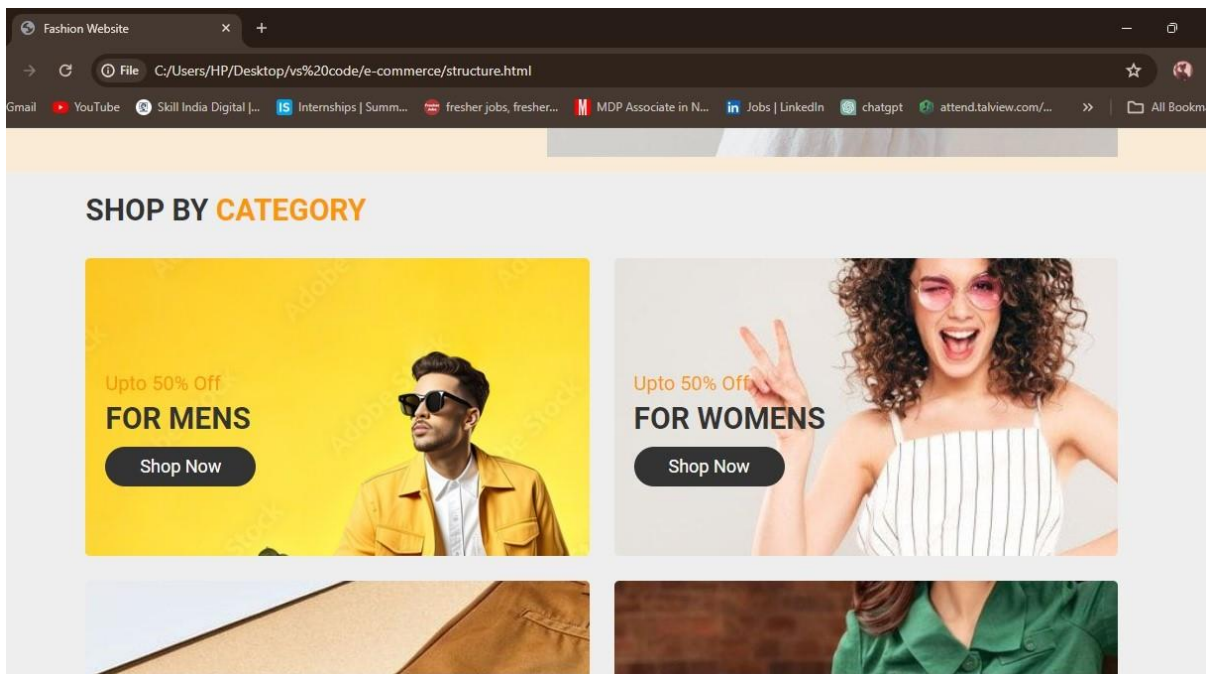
Fashion Website

File C:/Users/HP/Desktop/vs%20code/e-commerce/structure.html

Gmail YouTube Skill India Digital |... Internships | Summ... fresher jobs, fresher... MDP Associate in N... Jobs | LinkedIn chatgpt attend.talview.com/... » All Bookm

SHOP BY CATEGORY

Upto 50% Off
FOR MENS
Shop Now

Upto 50% Off
FOR WOMENS
Shop Now